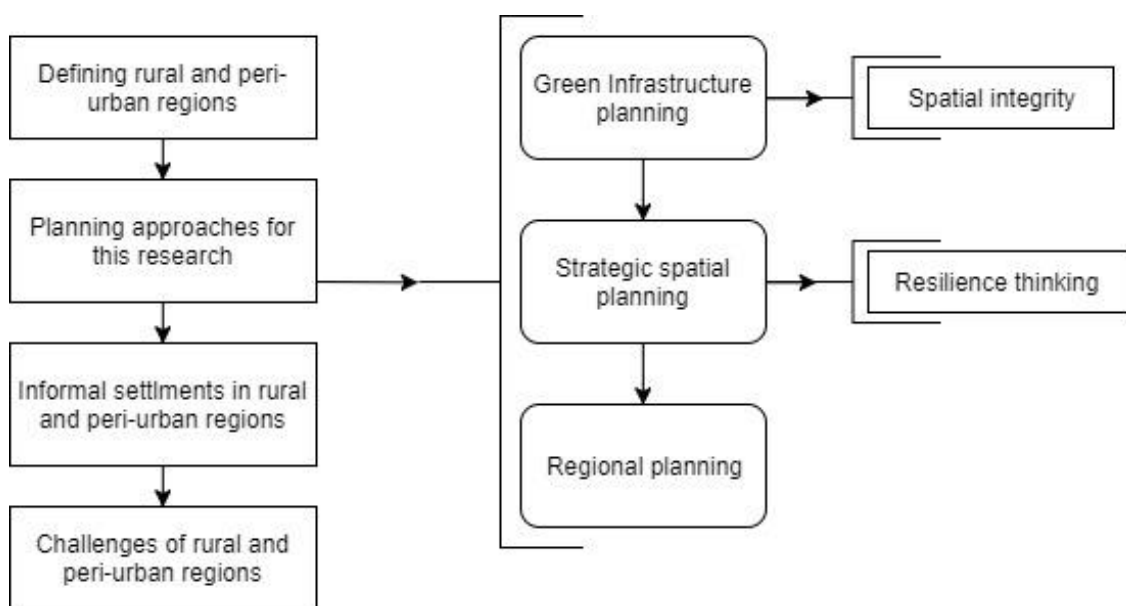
Defining rural and peri-urban regions

Planning approaches for this research

Informal settlments in rural and peri-urban regions

Challenges of rural and peri-urban regions

Green Infrastructure planning

Strategic spatial planning

Regional planning

Spatial integrity

Resilience thinking